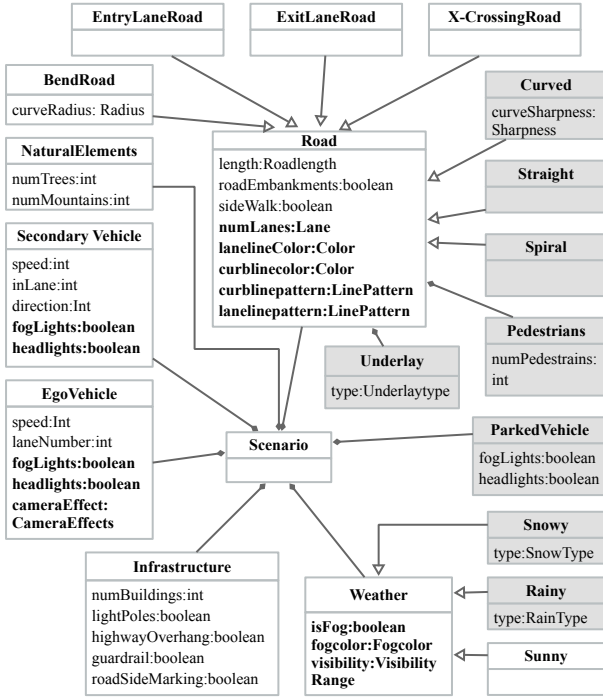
EntryLaneRoad

ExitLaneRoad

X-CrossingRoad

BendRoad
curveRadius: Radius

Curved
curveSharpness: Sharpness

Road
length:Roadlength
roadEmbankments:boolean
sideWalk:boolean
numLanes:Lane
lanelineColor:Color
curblinecolor:Color
curblinepattern:LinePattern
lanelinepattern:LinePattern

NaturalElements
numTrees:int
numMountains:int

Straight

Spiral

Secondary Vehicle
speed:int
inLane:int
direction:Int
fogLights:boolean
headlights:boolean

Pedestrians
numPedestrains: int

Underlay
type:Underlaytype

EgoVehicle
speed:Int
laneNumber:int
fogLights:boolean
headlights:boolean
cameraEffect: CameraEffects

Scenario

ParkedVehicle
fogLights:boolean
headlights:boolean

Snowy
type:SnowType

Infrastructure
numBuildings:int
lightPoles:boolean
highwayOverhang:boolean
guardrail:boolean
roadSideMarking:boolean

Weather
isFog:boolean
fogcolor:Fogcolor
visibility:Visibility Range

Rainy
type:RainType

Sunny